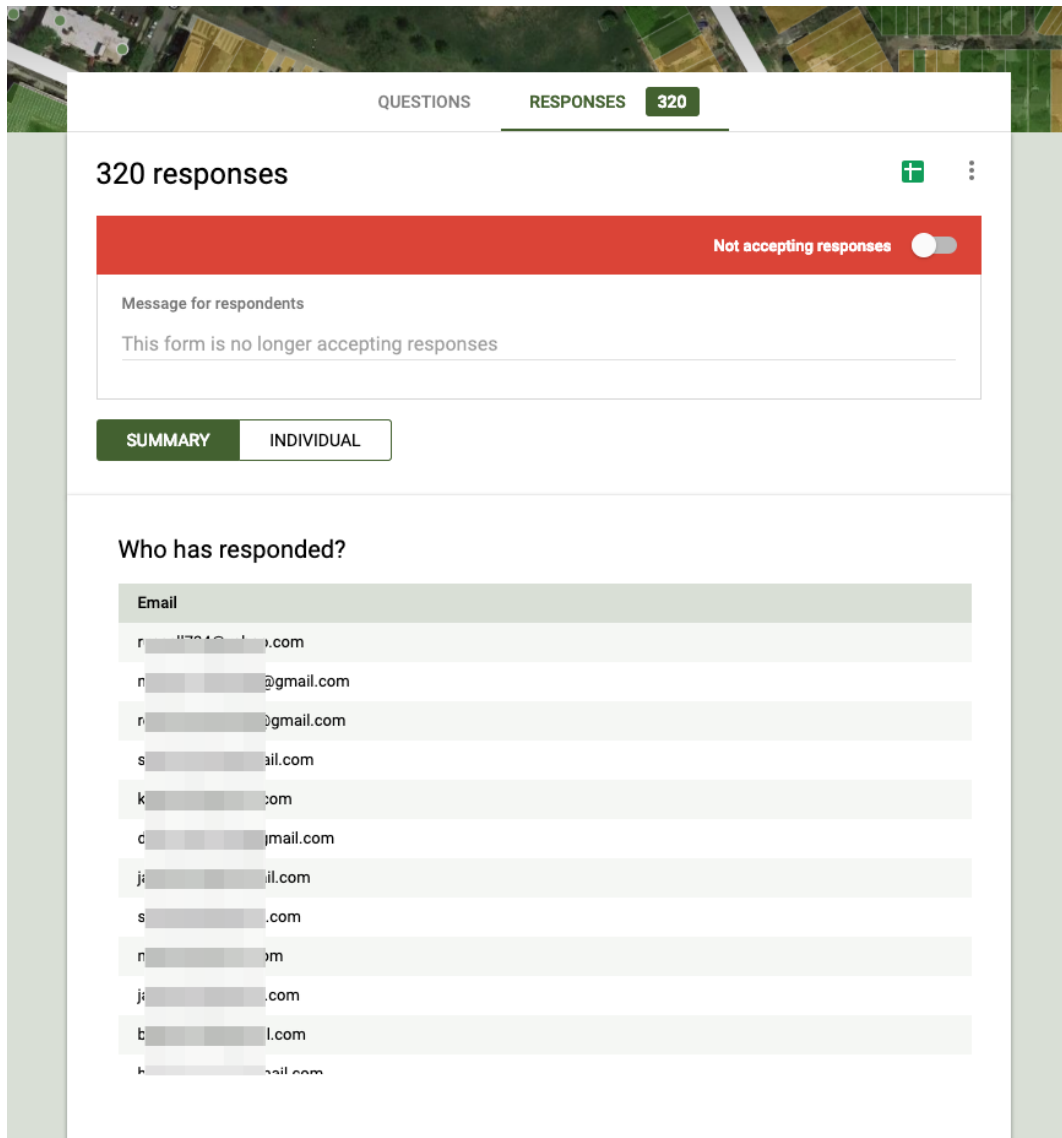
QUESTIONS RESPONSES 320

320 responses

Not accepting responses

Message for respondents

This form is no longer accepting responses

SUMMARY INDIVIDUAL

Who has responded?

| Email |
|---|
| r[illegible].com |
| m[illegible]@gmail.com |
| r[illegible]@gmail.com |
| s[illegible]ail.com |
| k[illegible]com |
| d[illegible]gmail.com |
| ja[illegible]il.com |
| s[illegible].com |
| m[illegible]om |
| ja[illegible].com |
| b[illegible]l.com |
| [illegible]ail.com |